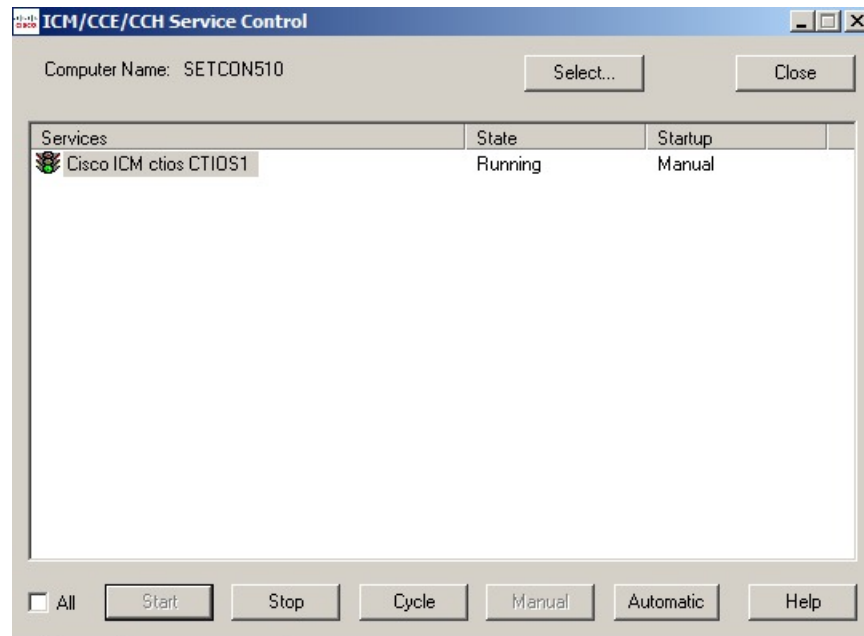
ICM/CCE/CCH Service Control

Computer Name: SETCON510

Select...

Close

| Services | State | Startup |
|---|---|---|
| Cisco ICM ctios CTIOS1 | Running | Manual |

All

Start

Stop

Cycle

Manual

Automatic

Help